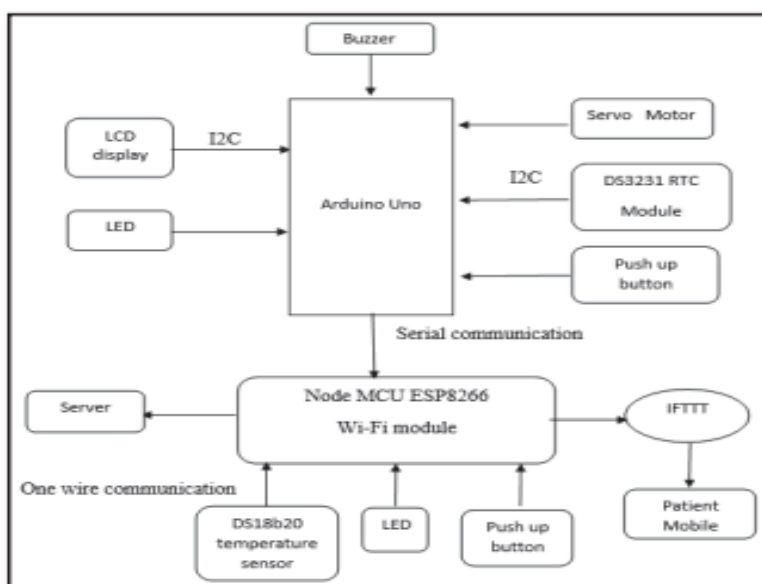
Buzzer

LCD display

I2C

Arduino Uno

Servo Motor

I2C

DS3231 RTC Module

LED

Push up button

Serial communication

Server

Node MCU ESP8266

Wi-Fi module

IFTTT

One wire communication

DS18b20 temperature sensor

LED

Push up button

Patient Mobile